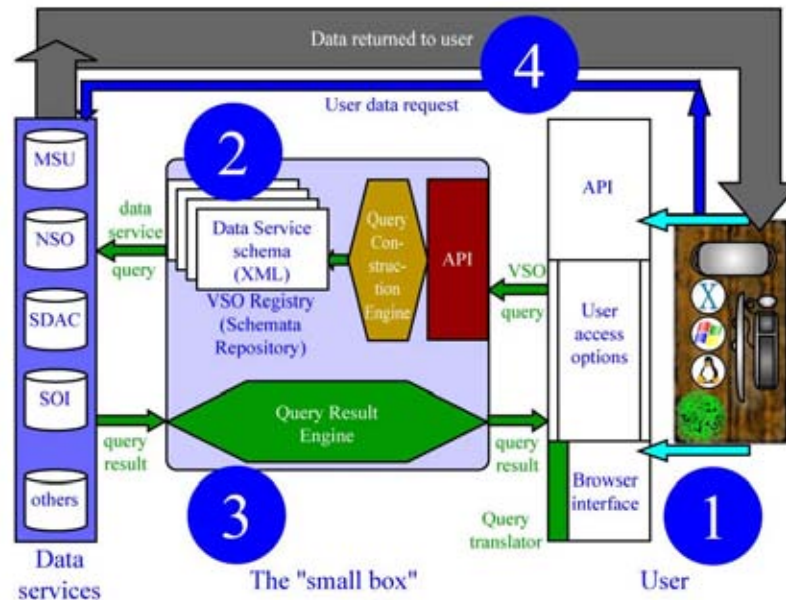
Data returned to user

4

User data request

MSU

NSO

SDAC

SOI

others

Data services

2

data service query

Data Service schema (XML)

Query Construction Engine

API

VSO Registry (Schemata Repository)

VSO query

API

User access options

Query Result Engine

query result

query result

Browser interface

Query translator

3

The "small box"

1

User